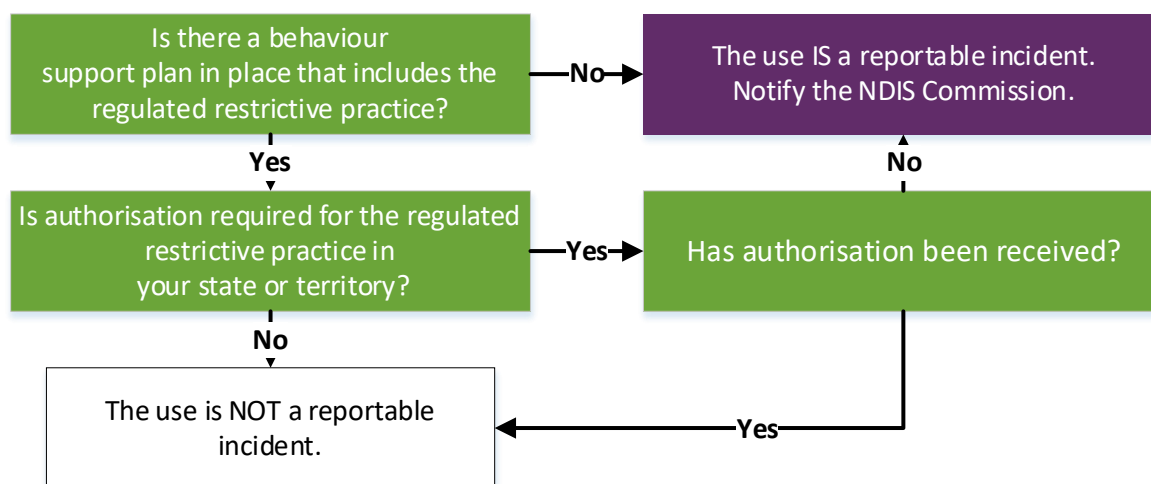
Is there a behaviour support plan in place that includes the regulated restrictive practice?

No

The use IS a reportable incident. Notify the NDIS Commission.

Yes

No

Is authorisation required for the regulated restrictive practice in your state or territory?

Yes

Has authorisation been received?

No

The use is NOT a reportable incident.

Yes